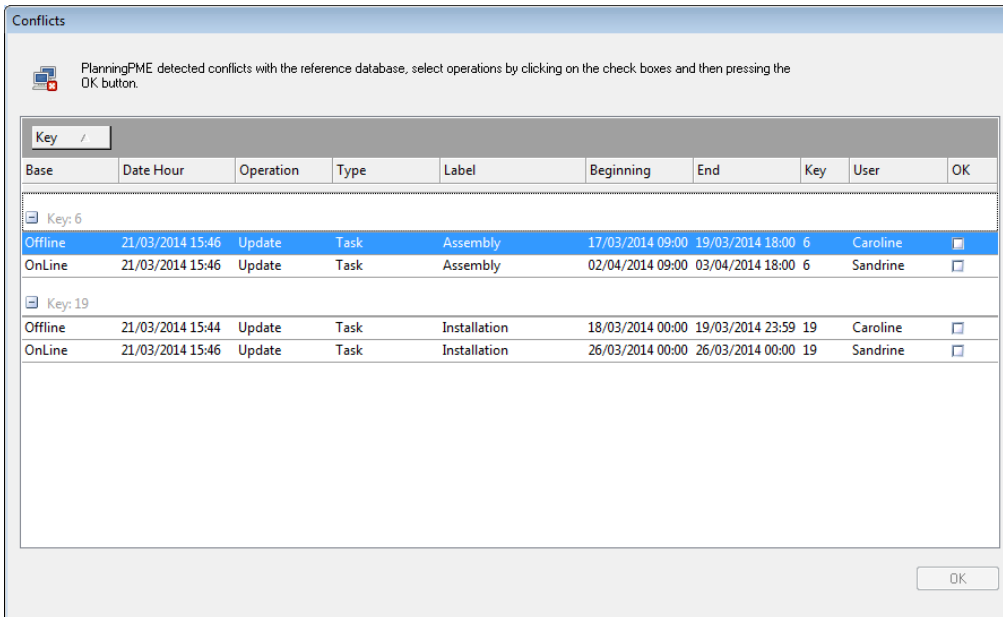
Conflicts

PlanningPME detected conflicts with the reference database, select operations by clicking on the check boxes and then pressing the OK button.

Key /

| Base | Date Hour | Operation | Type | Label | Beginning | End | Key | User | OK |
|---|---|---|---|---|---|---|---|---|---|
| Key: 6 | | | | | | | | | |
| Offline | 21/03/2014 15:46 | Update | Task | Assembly | 17/03/2014 09:00 | 19/03/2014 18:00 | 6 | Caroline | ☐ |
| OnLine | 21/03/2014 15:46 | Update | Task | Assembly | 02/04/2014 09:00 | 03/04/2014 18:00 | 6 | Sandrine | ☐ |
| Key: 19 | | | | | | | | | |
| Offline | 21/03/2014 15:44 | Update | Task | Installation | 18/03/2014 00:00 | 19/03/2014 23:59 | 19 | Caroline | ☐ |
| OnLine | 21/03/2014 15:46 | Update | Task | Installation | 26/03/2014 00:00 | 26/03/2014 00:00 | 19 | Sandrine | ☐ |

OK